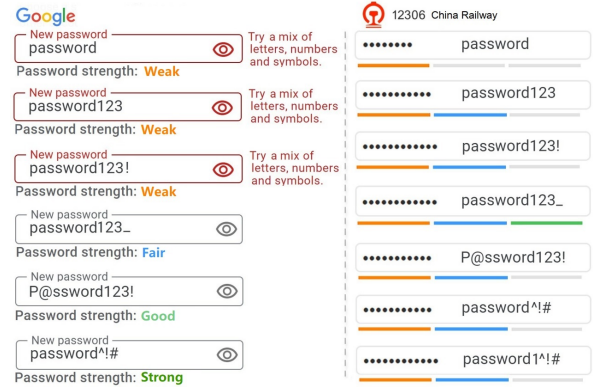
Google

New password
password
Try a mix of letters, numbers and symbols.
Password strength: Weak

New password
password123
Try a mix of letters, numbers and symbols.
Password strength: Weak

New password
password123!
Try a mix of letters, numbers and symbols.
Password strength: Weak

New password
password123_
Password strength: Fair

New password
P@ssword123!
Password strength: Good

New password
password^!#
Password strength: Strong

12306 China Railway

•••••••• password

••••••••••• password123

•••••••••••• password123!

•••••••••••• password123_

•••••••••••• P@ssword123!

••••••••••• password^!#

•••••••••••• password1^!#